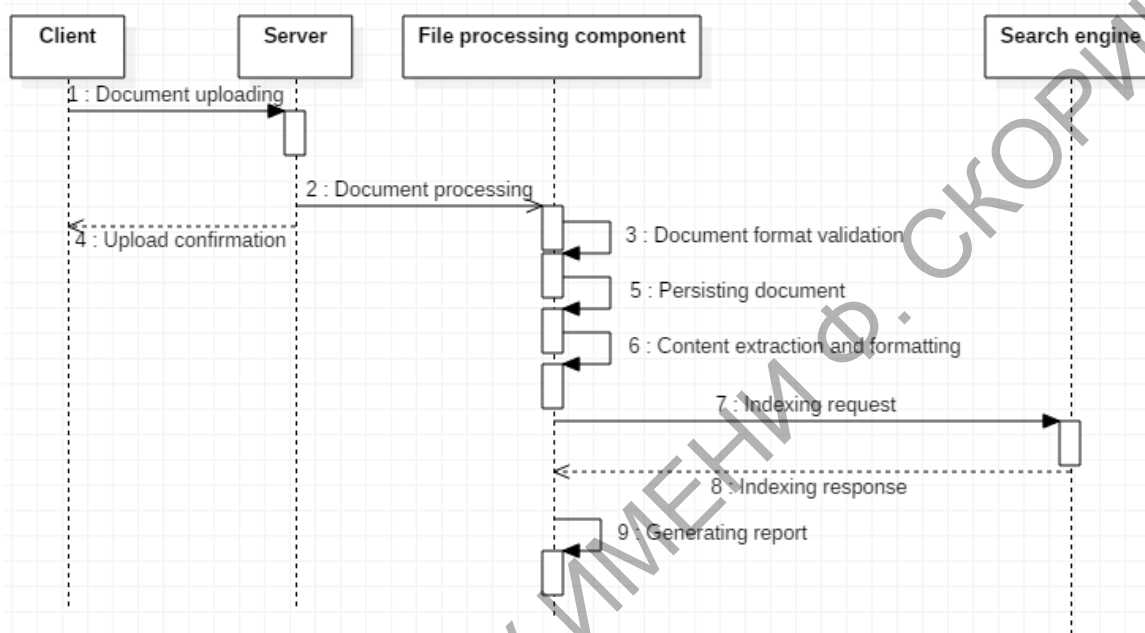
Client

Server

File processing component

Search engine

1 : Document uploading

2 : Document processing

4 : Upload confirmation

3 : Document format validation

5 : Persisting document

6 : Content extraction and formatting

7 : Indexing request

8 : Indexing response

9 : Generating report

ИМЕНИ Ф. СКОРИ